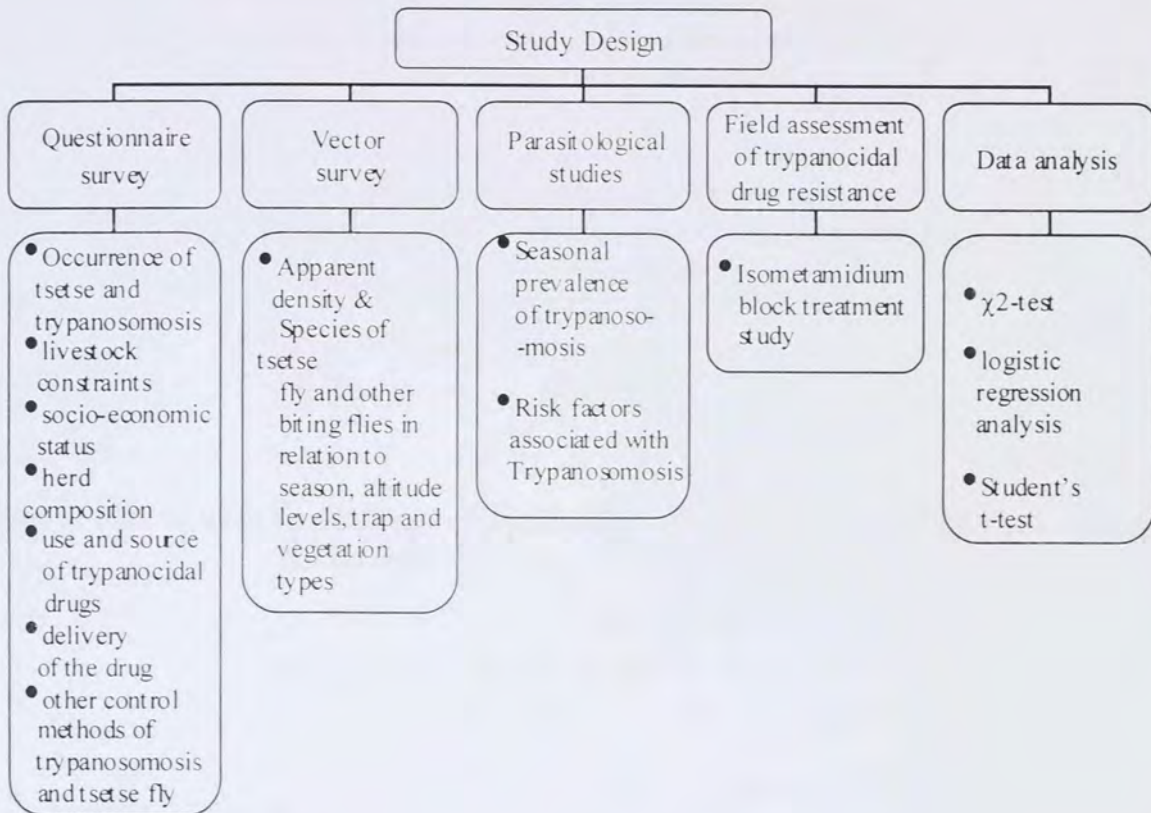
Study Design

Questionnaire survey

- Occurrence of tsetse and trypanosomosis
- livestock constraints
- socio-economic status
- herd composition
- use and source of trypanocidal drugs
- delivery of the drug
- other control methods of trypanosomosis and tsetse fly

Vector survey

- Apparent density & Species of tsetse fly and other biting flies in relation to season, altitude levels, trap and vegetation types

Parasitological studies

- Seasonal prevalence of trypanoso--mosis
- Risk factors associated with Trypanosomosis

Field assessment of trypanocidal drug resistance

- Isometamidium block treatment study

Data analysis

- $\chi2$-test
- logistic regression analysis
- Student's t-test